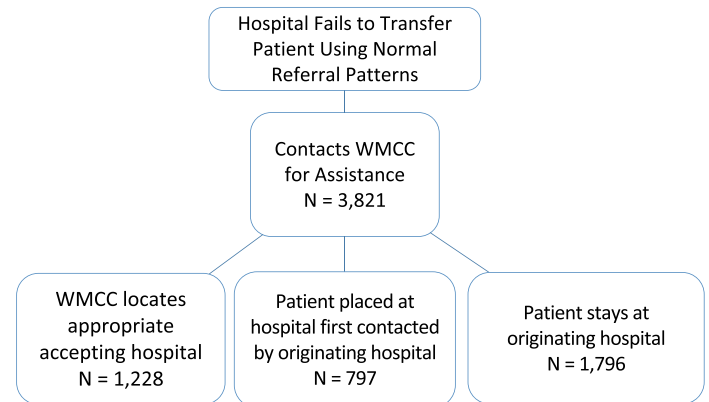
Hospital Fails to Transfer Patient Using Normal Referral Patterns

Contacts WMCC for Assistance
N = 3,821

WMCC locates appropriate accepting hospital
N = 1,228

Patient placed at hospital first contacted by originating hospital
N = 797

Patient stays at originating hospital
N = 1,796